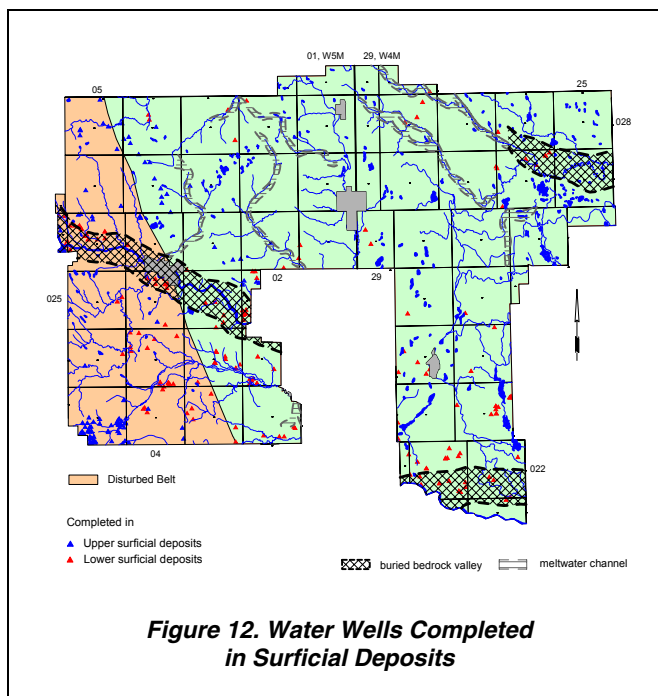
01, W5M
29, W4M
05
25
028
025
02
29
04
022

Disturbed Belt

Completed in
Upper surficial deposits
Lower surficial deposits

buried bedrock valley
meltwater channel

Figure 12. Water Wells Completed in Surficial Deposits